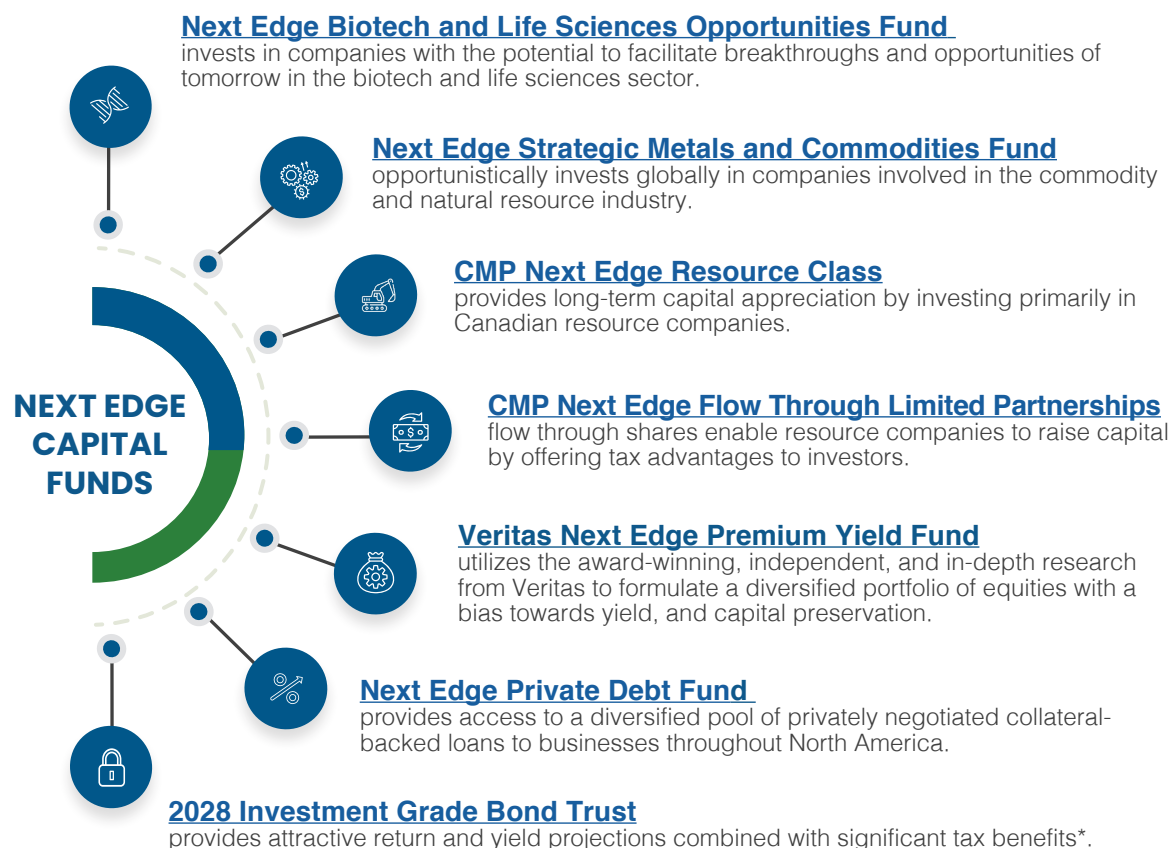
Next Edge Biotech and Life Sciences Opportunities Fund
invests in companies with the potential to facilitate breakthroughs and opportunities of tomorrow in the biotech and life sciences sector.

Next Edge Strategic Metals and Commodities Fund
opportunistically invests globally in companies involved in the commodity and natural resource industry.

CMP Next Edge Resource Class
provides long-term capital appreciation by investing primarily in Canadian resource companies.

NEXT EDGE CAPITAL FUNDS

CMP Next Edge Flow Through Limited Partnerships
flow through shares enable resource companies to raise capital by offering tax advantages to investors.

Veritas Next Edge Premium Yield Fund
utilizes the award-winning, independent, and in-depth research from Veritas to formulate a diversified portfolio of equities with a bias towards yield, and capital preservation.

Next Edge Private Debt Fund
provides access to a diversified pool of privately negotiated collateral-backed loans to businesses throughout North America.

2028 Investment Grade Bond Trust
provides attractive return and yield projections combined with significant tax benefits*.